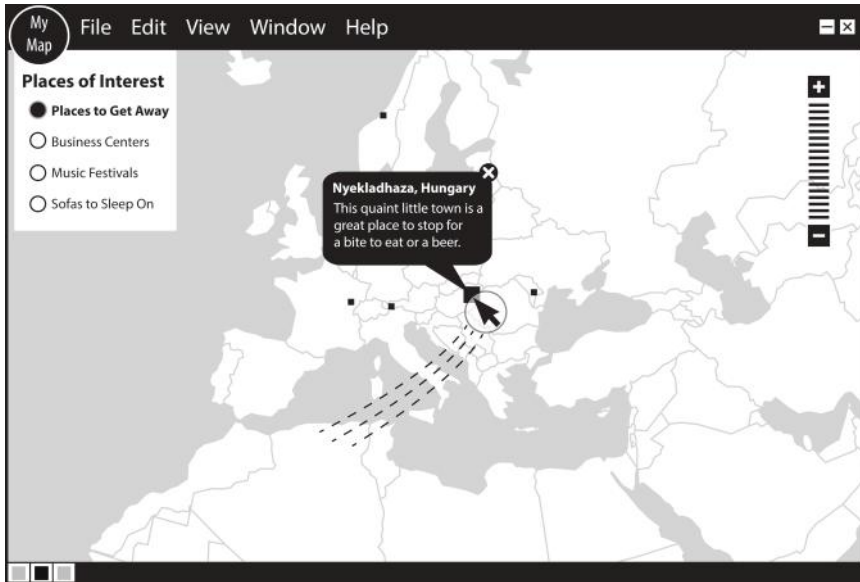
My Map File Edit View Window Help

Places of Interest
Places to Get Away
Business Centers
Music Festivals
Sofas to Sleep On

Nyekladhaza, Hungary
This quaint little town is a great place to stop for a bite to eat or a beer.

+
−